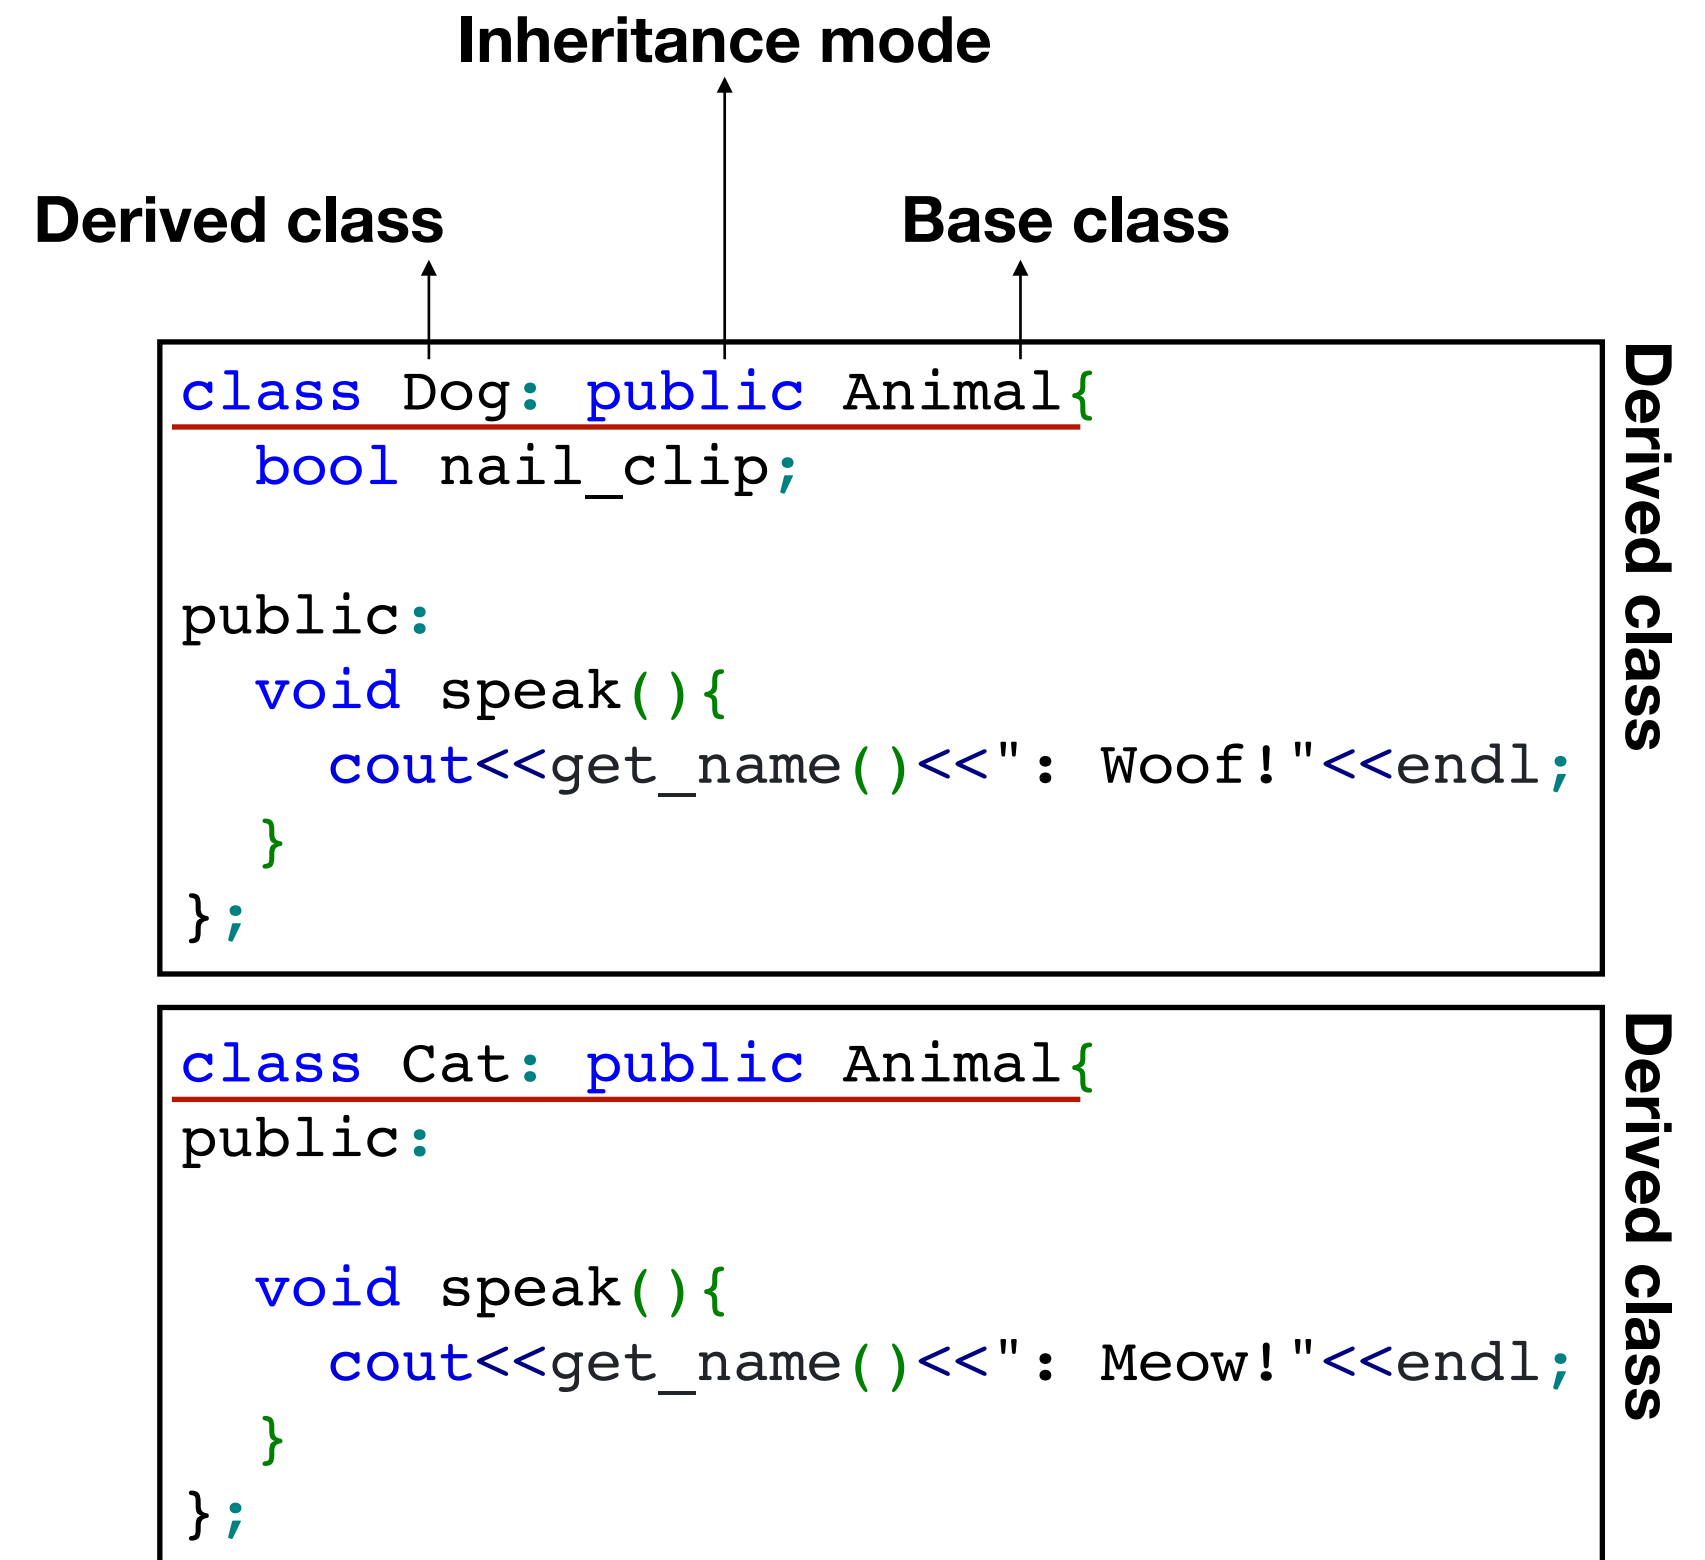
Inheritance mode

Derived class

Base class

```
class Dog: public Animal{
  bool nail_clip;

public:
  void speak(){
    cout<<get_name()<<": Woof!"<<endl;
  }
};
```

Derived class

```
class Cat: public Animal{
public:

  void speak(){
    cout<<get_name()<<": Meow!"<<endl;
  }
};
```

Derived class